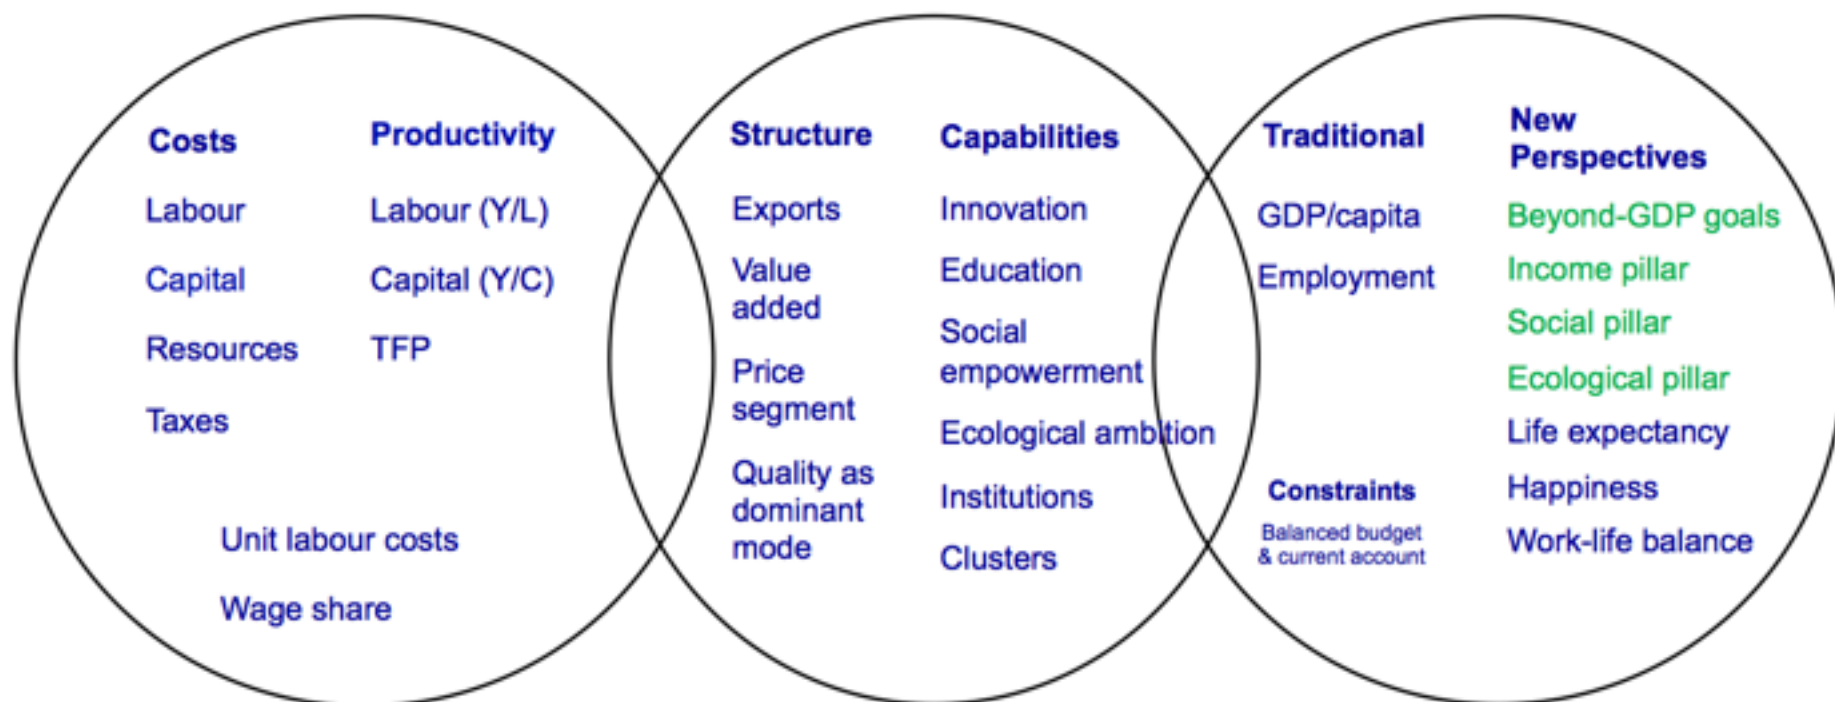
Costs

Labour

Capital

Resources

Taxes

Productivity

Labour (Y/L)

Capital (Y/C)

TFP

Unit labour costs

Wage share

Structure

Exports

Value added

Price segment

Quality as dominant mode

Capabilities

Innovation

Education

Social empowerment

Ecological ambition

Institutions

Clusters

Traditional

GDP/capita

Employment

Constraints

Balanced budget & current account

New Perspectives

Beyond-GDP goals

Income pillar

Social pillar

Ecological pillar

Life expectancy

Happiness

Work-life balance